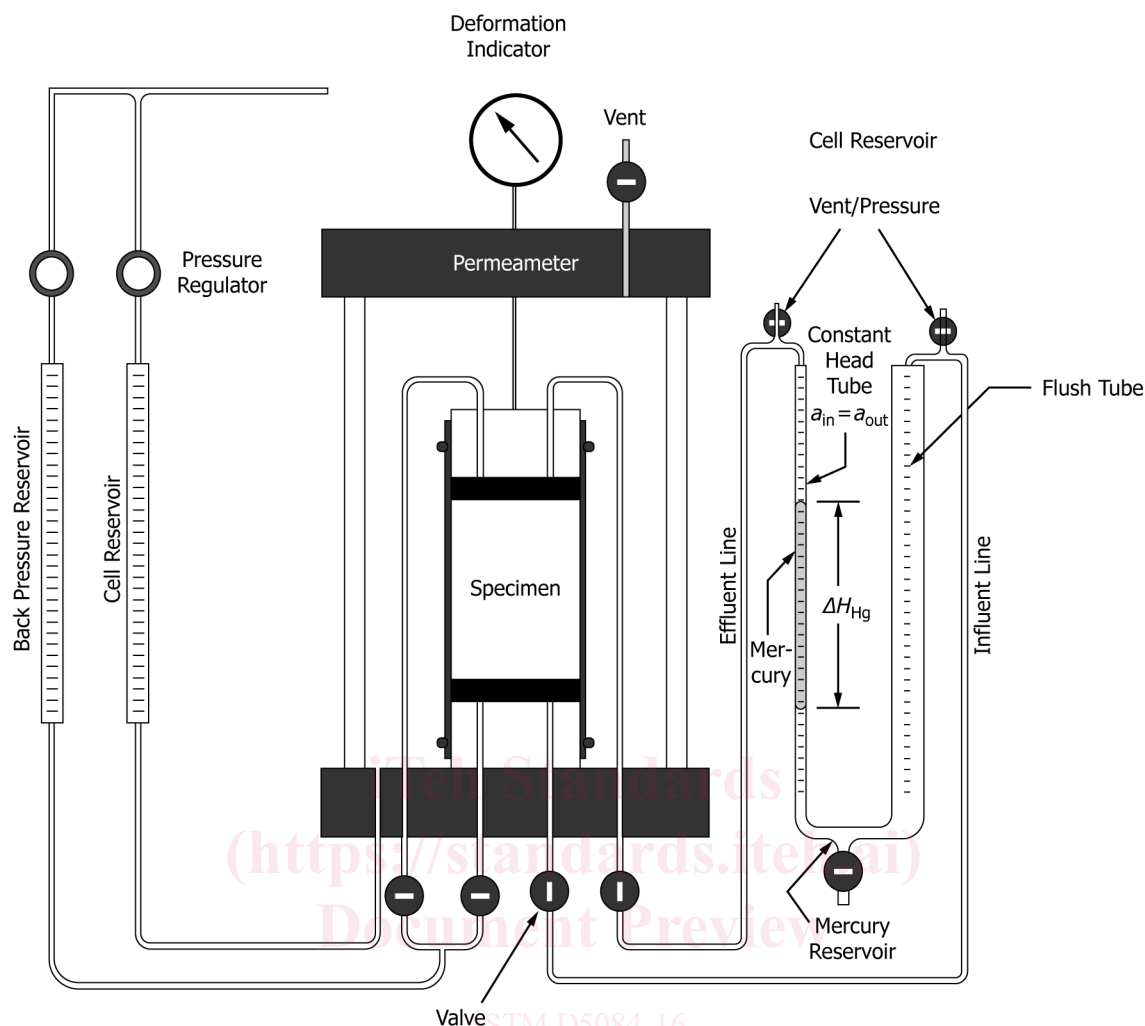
Deformation Indicator

Vent

Cell Reservoir

Vent/Pressure

Pressure Regulator

Permeameter

Constant Head Tube

$a_{in} = a_{out}$

Flush Tube

Back Pressure Reservoir

Cell Reservoir

Specimen

Effluent Line

Mercury

$\Delta H_{Hg}$

Influent Line

iTeh Standards
(https://standards.iteh.ai)
Document Preview

Mercury Reservoir

Valve

ASTM D5084-16